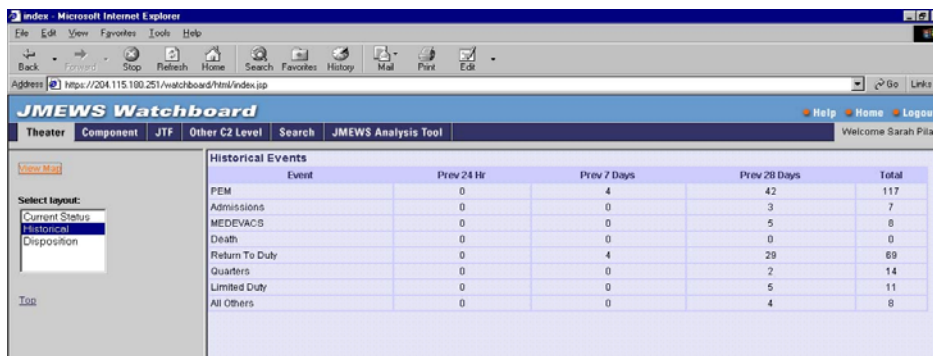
index - Microsoft Internet Explorer

File Edit View Favorites Tools Help

Back Forward Stop Refresh Home Search Favorites History Mail Print Edit

Address https://204.115.180.251/watchboard/html/index.jsp

Go Links

JMEWS Watchboard

Help Home Logou

Theater Component JTF Other C2 Level Search JMEWS Analysis Tool

Welcome Sarah Pila

View Map

Select layout:

Current Status
Historical
Disposition

Top

Historical Events

| Event | Prev 24 Hr | Prev 7 Days | Prev 28 Days | Total |
|---|---|---|---|---|
| PEM | 0 | 4 | 42 | 117 |
| Admissions | 0 | 0 | 3 | 7 |
| MEDEVACS | 0 | 0 | 5 | 8 |
| Death | 0 | 0 | 0 | 0 |
| Return To Duty | 0 | 4 | 29 | 69 |
| Quarters | 0 | 0 | 2 | 14 |
| Limited Duty | 0 | 0 | 5 | 11 |
| All Others | 0 | 0 | 4 | 8 |